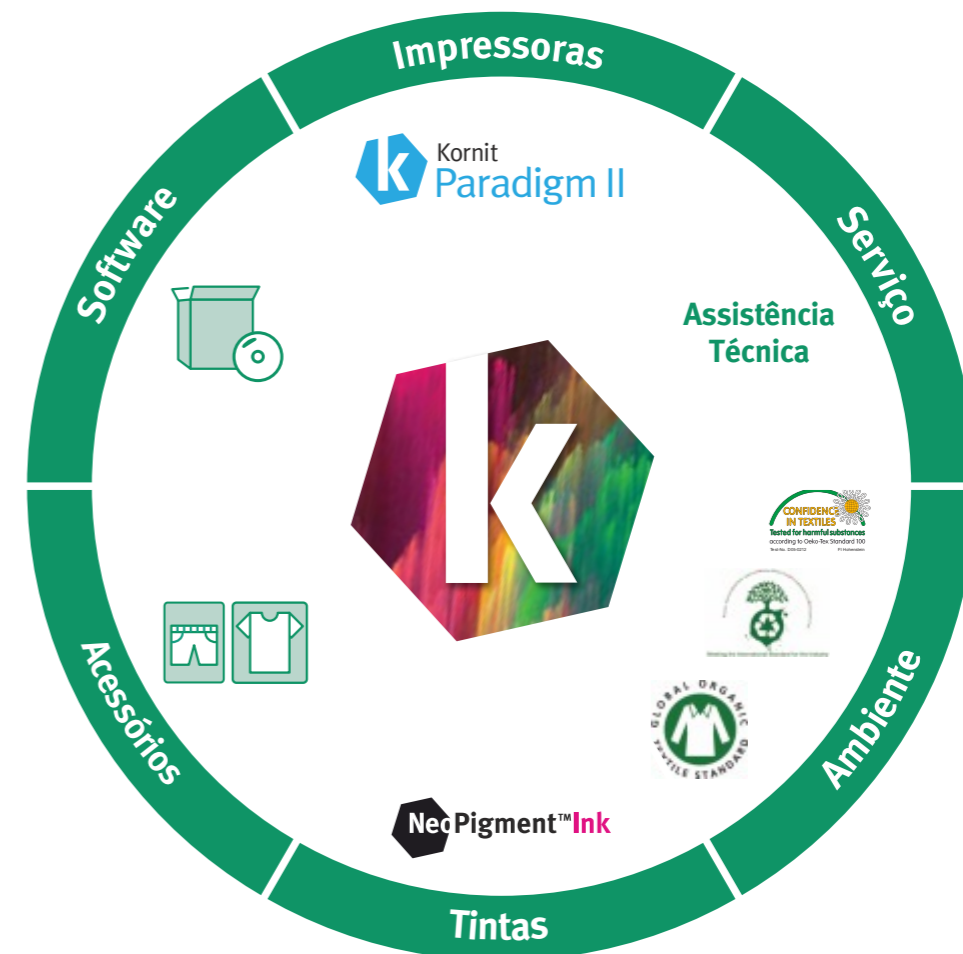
Impressoras

Serviço

Ambiente

Tintas

Acessórios

Software

Kornit
Paradigm II

Assistência Técnica

CONFIDENCE IN TEXTILES
Tested for harmful substances
according to Oeko-Tex Standard 100
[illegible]

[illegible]

GLOBAL ORGANIC TEXTILE STANDARD

NeoPigment™Ink